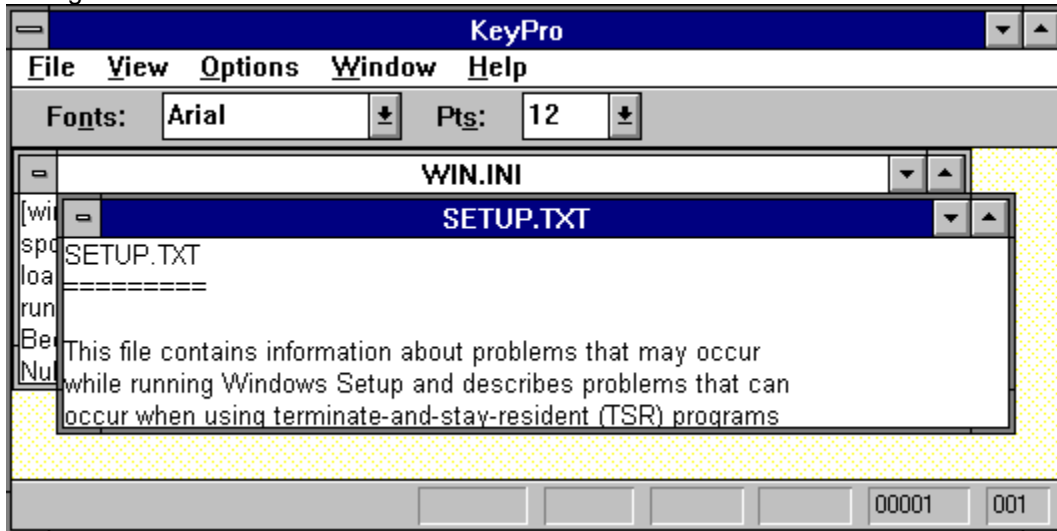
KeyPro

File View Options Window Help

Fonts: Arial Pts: 12

WIN.INI

[wi
spo
loa
run
Be
Nu

SETUP.TXT

SETUP.TXT
=========

This file contains information about problems that may occur while running Windows Setup and describes problems that can occur when using terminate-and-stay-resident (TSR) programs

00001 001